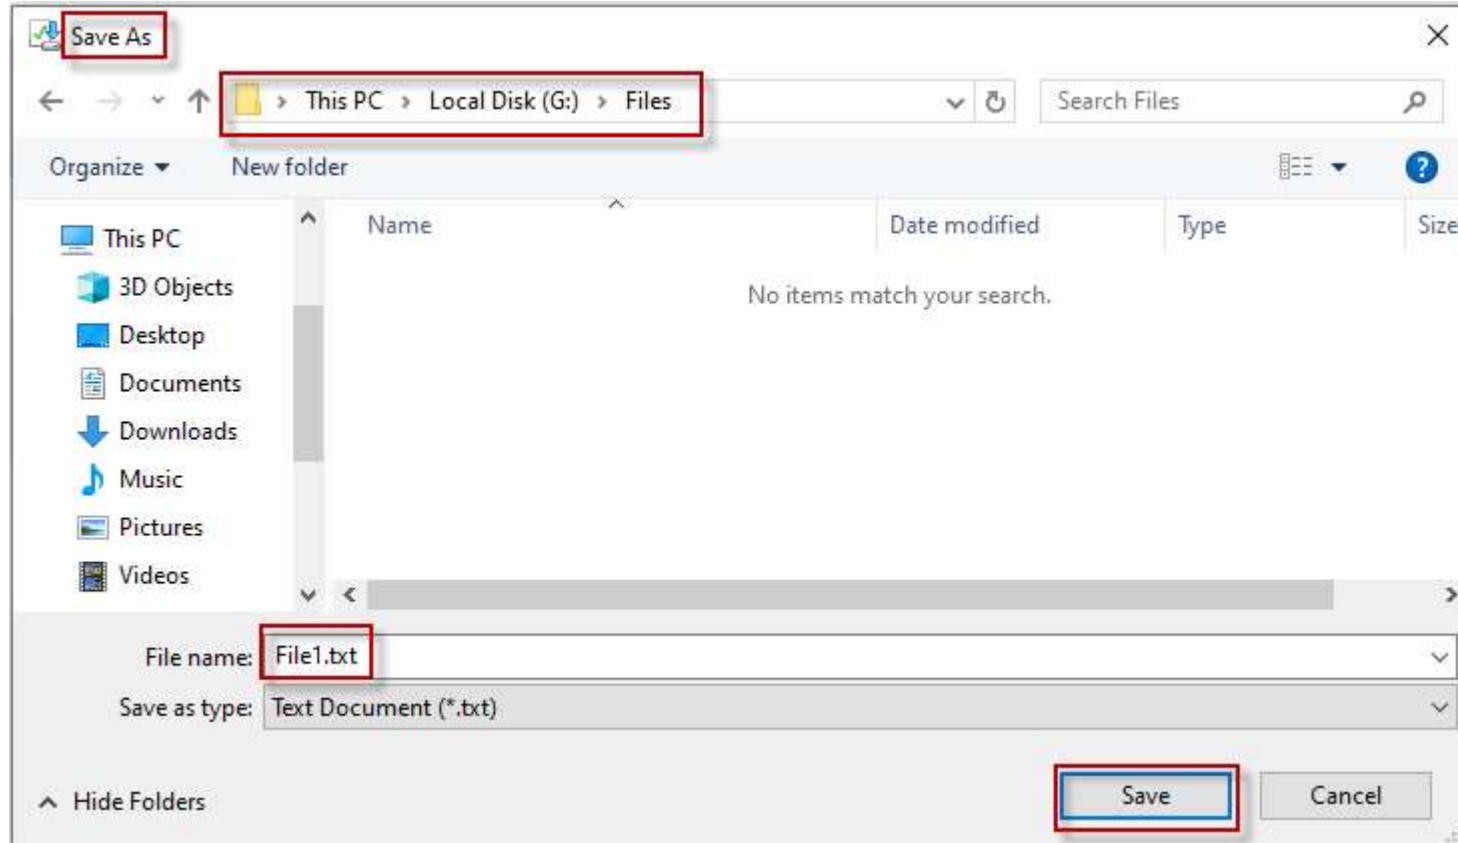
Save As

This PC > Local Disk (G:) > Files

Search Files

Organize ▾ New folder

This PC
3D Objects
Desktop
Documents
Downloads
Music
Pictures
Videos

| Name | Date modified | Type | Size |
|---|---|---|---|

No items match your search.

File name: File1.txt

Save as type: Text Document (*.txt)

Hide Folders

Save

Cancel